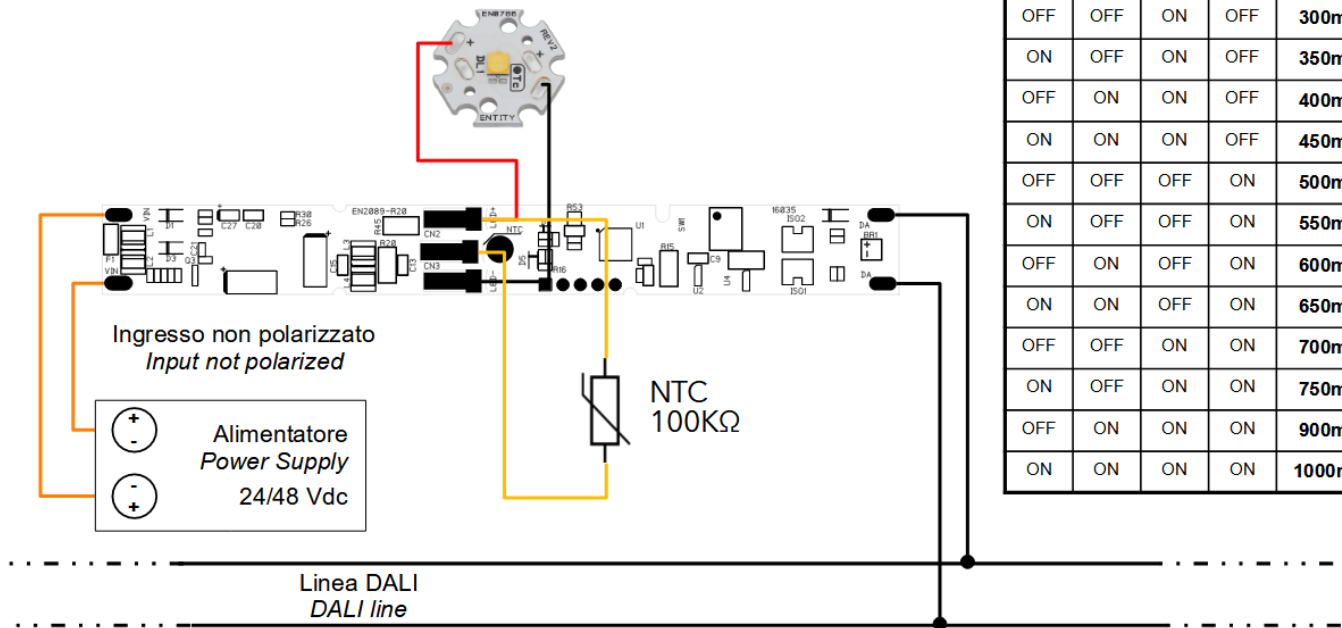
EN8786
REV2
DL1
TC
ENTITY

VIN
VIN
F1
L1
D1
C27
C28
R30
R26
L2
D3
C21
Q3
C5
L3
R45
R20
L4
EN2089-R20
CN2
CN3
LED+
LED-
NTC
R53
R16
R5
U1
SW1
R15
C9
U2
U4
16035
ISO2
ISO1
DA
BR1
DA

| OFF | OFF | ON | OFF | 300m |
|---|---|---|---|---|
| ON | OFF | ON | OFF | 350m |
| OFF | ON | ON | OFF | 400m |
| ON | ON | ON | OFF | 450m |
| OFF | OFF | OFF | ON | 500m |
| ON | OFF | OFF | ON | 550m |
| OFF | ON | OFF | ON | 600m |
| ON | ON | OFF | ON | 650m |
| OFF | OFF | ON | ON | 700m |
| ON | OFF | ON | ON | 750m |
| OFF | ON | ON | ON | 900m |
| ON | ON | ON | ON | 1000m |

Ingresso non polarizzato
Input not polarized

NTC
100KΩ

+
-
-
+
Alimentatore
Power Supply
24/48 Vdc

Linea DALI
DALI line